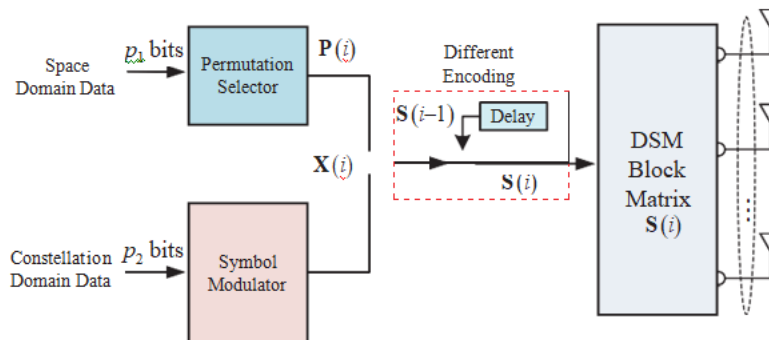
Space Domain Data

$p_1$ bits

Permutation Selector

$\mathbf{P}(i)$

Different Encoding

$\mathbf{S}(i\text{-}1)$

Delay

$\mathbf{X}(i)$

$\mathbf{S}(i)$

DSM Block Matrix $\mathbf{S}(i)$

Constellation Domain Data

$p_2$ bits

Symbol Modulator